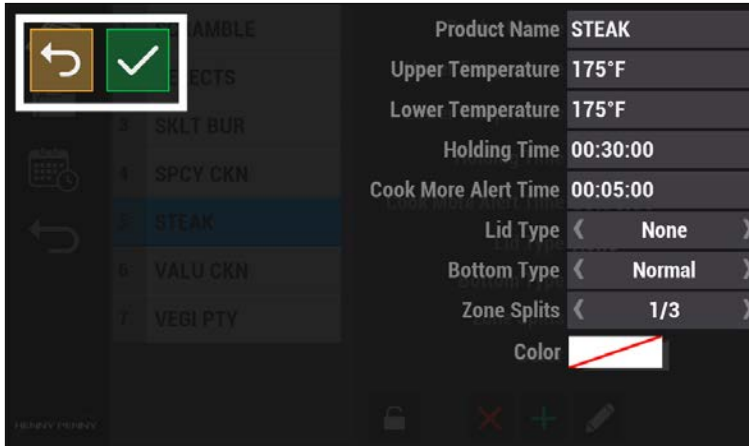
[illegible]AMBLE
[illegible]ECTS
3 SKLT BUR
4 SPCY CKN
5 STEAK
6 VALU CKN
7 VEGI PTY

Product Name STEAK
Upper Temperature 175°F
Lower Temperature 175°F
Holding Time 00:30:00
Cook More Alert Time 00:05:00
Lid Type None
Bottom Type Normal
Zone Splits 1/3
Color

HENNY PENNY